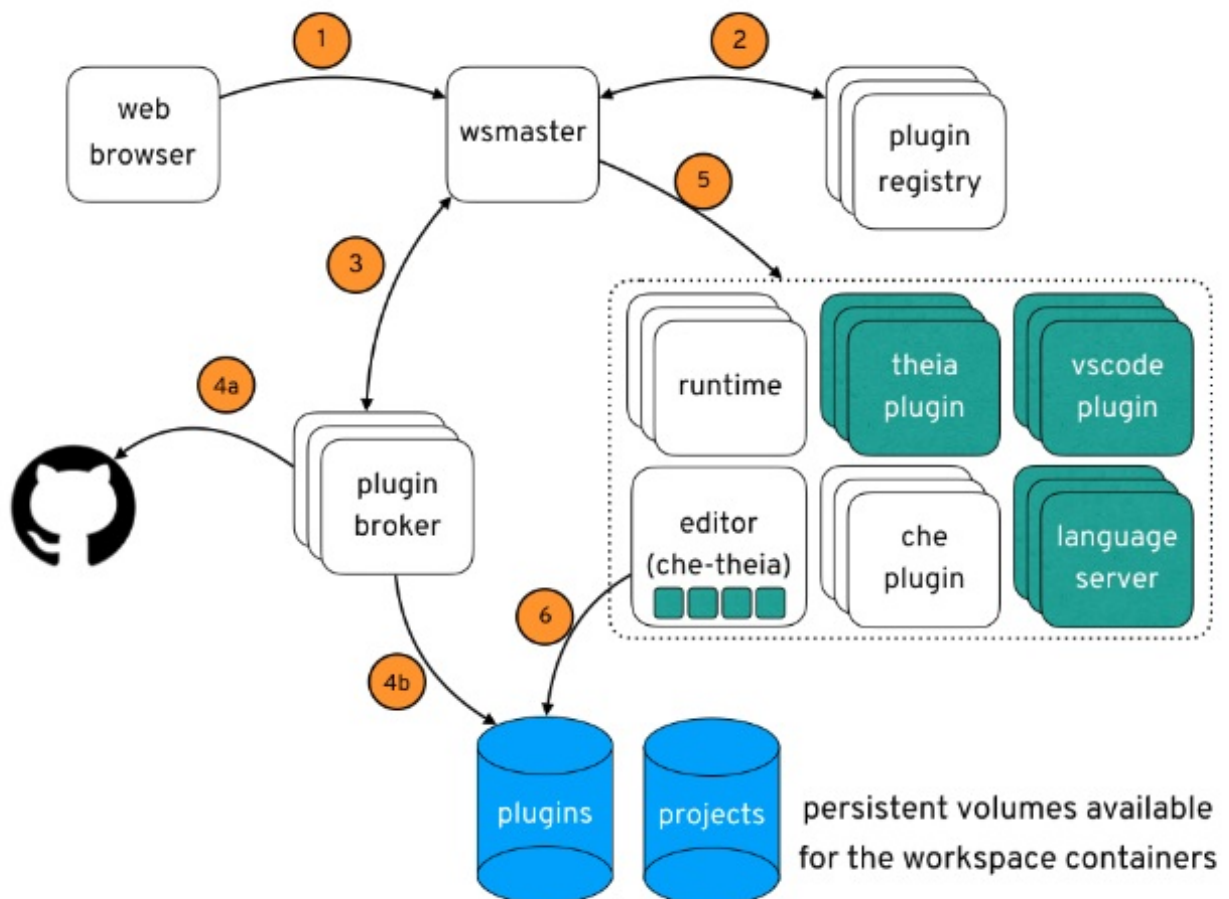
1

2

web browser

wsmaster

plugin registry

5

3

runtime

theia plugin

vscode plugin

4a

plugin broker

editor (che-theia)

che plugin

language server

6

4b

plugins

projects

persistent volumes available for the workspace containers